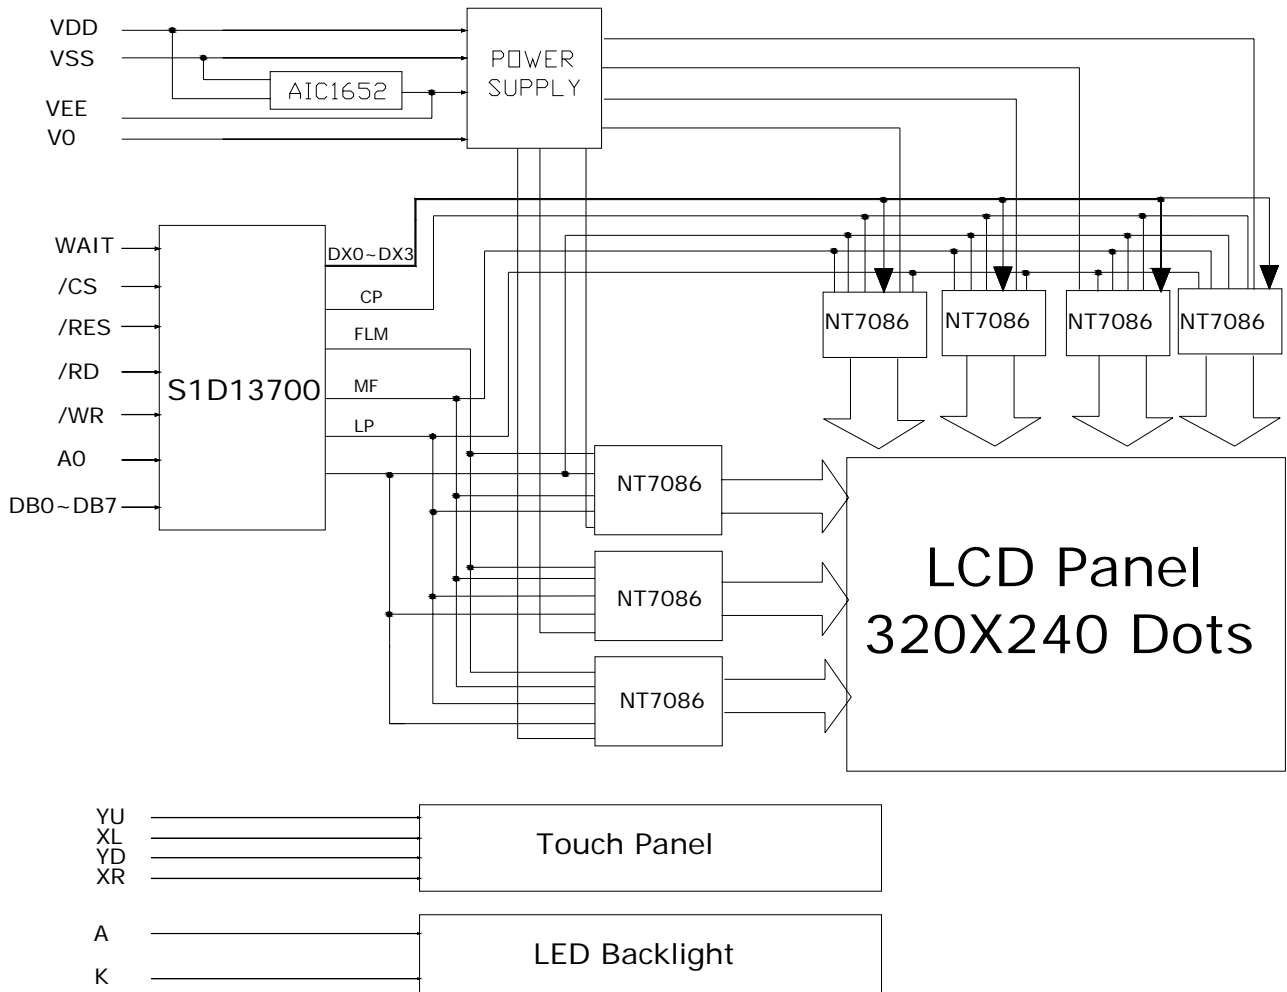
VDD
VSS
VEE
V0
AIC1652
POWER SUPPLY

WAIT
/CS
/RES
/RD
/WR
A0
DB0~DB7
S1D13700
DX0~DX3
CP
FLM
MF
LP

NT7086
NT7086
NT7086
NT7086

NT7086
NT7086
NT7086

LCD Panel
320X240 Dots

YU
XL
YD
XR
Touch Panel

A
K
LED Backlight